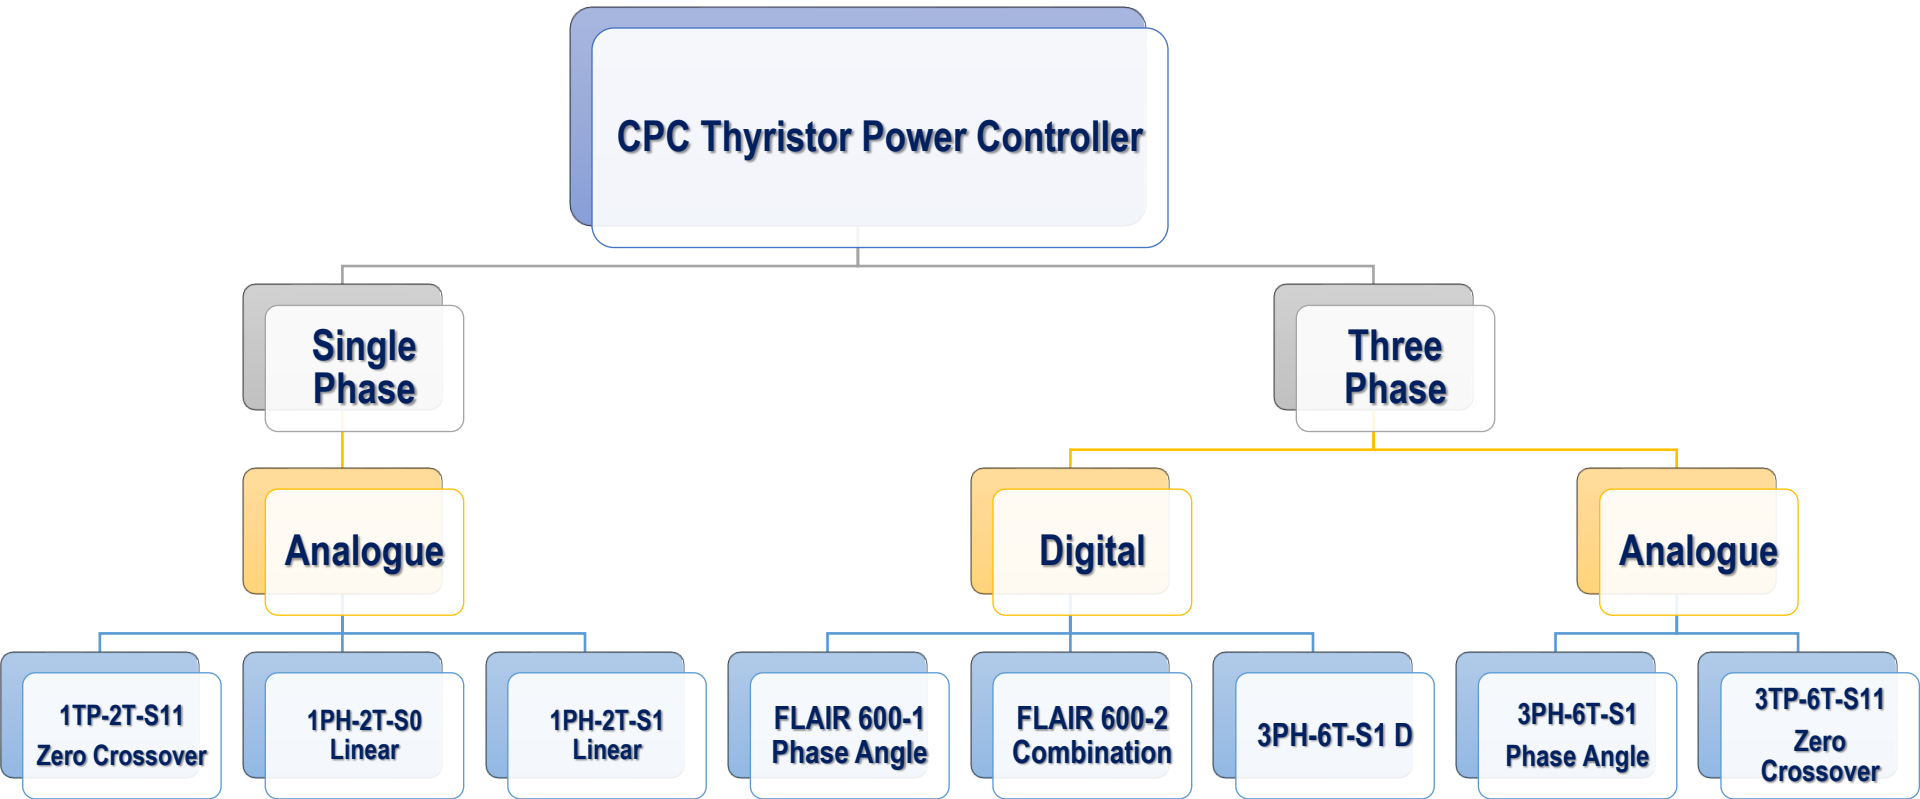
CPC Thyristor Power Controller

Single Phase

Three Phase

Analogue

Digital

Analogue

1TP-2T-S11
Zero Crossover

1PH-2T-S0
Linear

1PH-2T-S1
Linear

FLAIR 600-1
Phase Angle

FLAIR 600-2
Combination

3PH-6T-S1 D

3PH-6T-S1
Phase Angle

3TP-6T-S11
Zero Crossover